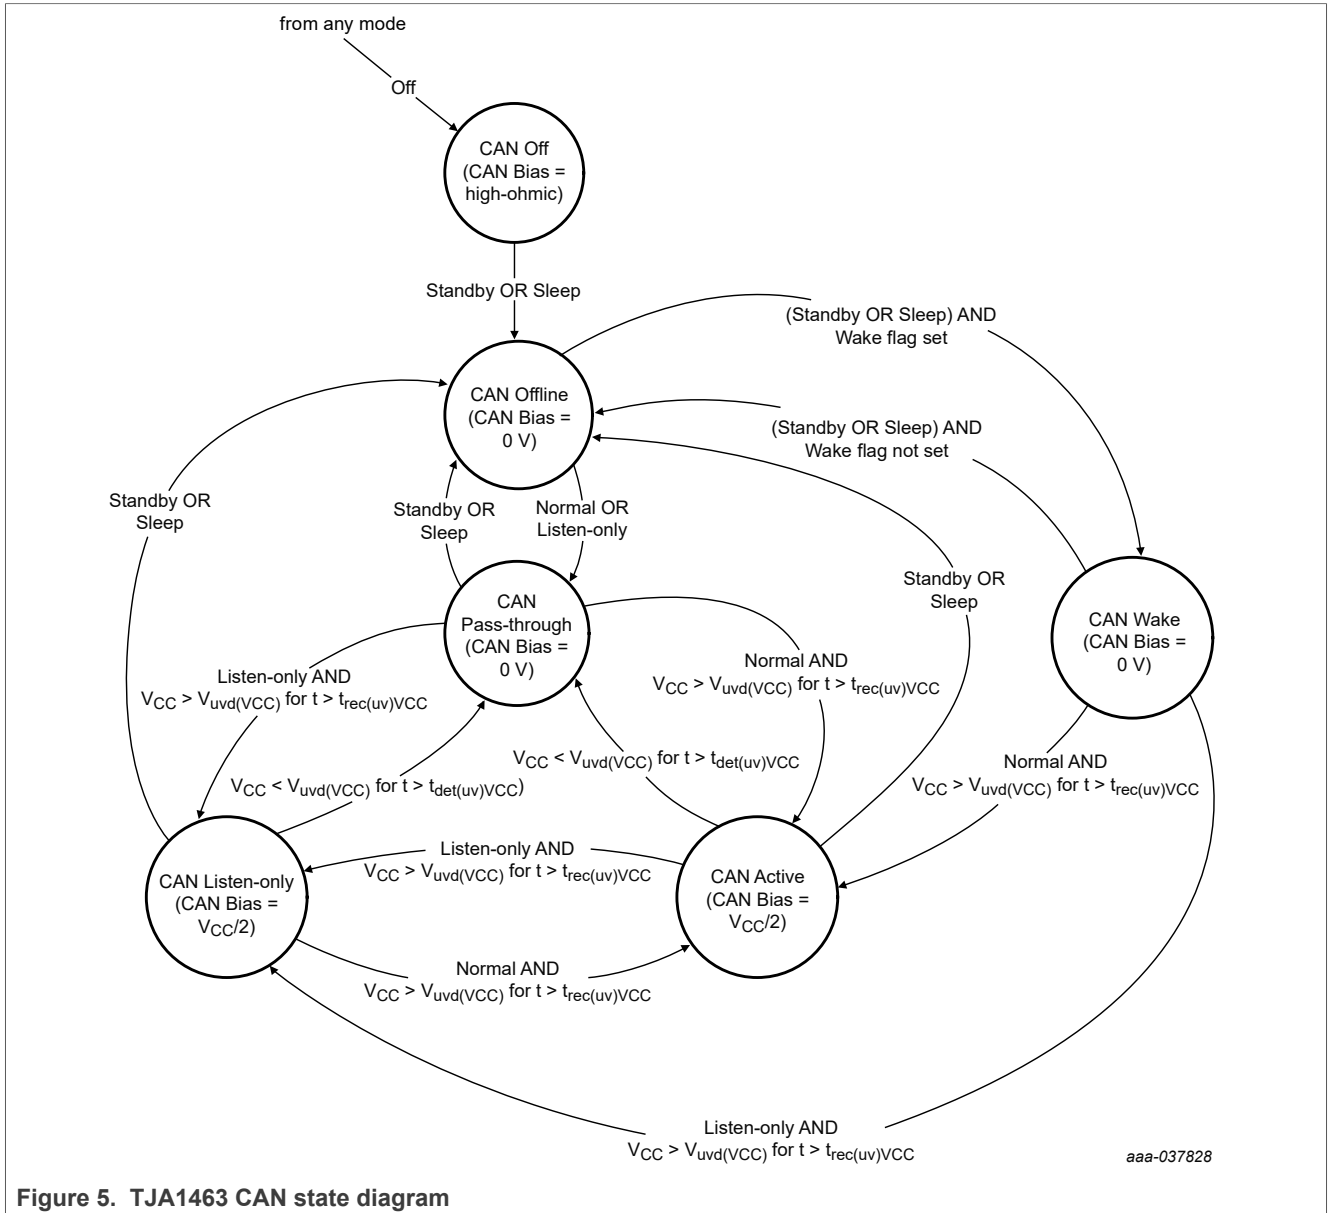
from any mode

Off

CAN Off (CAN Bias = high-ohmic)

Standby OR Sleep

(Standby OR Sleep) AND Wake flag set

CAN Offline (CAN Bias = 0 V)

(Standby OR Sleep) AND Wake flag not set

Standby OR Sleep

Standby OR Sleep

Normal OR Listen-only

Standby OR Sleep

CAN Pass-through (CAN Bias = 0 V)

CAN Wake (CAN Bias = 0 V)

Listen-only AND $V_{CC} > V_{uvd(VCC)}$ for $t > t_{rec(uv)VCC}$

Normal AND $V_{CC} > V_{uvd(VCC)}$ for $t > t_{rec(uv)VCC}$

$V_{CC} < V_{uvd(VCC)}$ for $t > t_{det(uv)VCC}$

Normal AND $V_{CC} > V_{uvd(VCC)}$ for $t > t_{rec(uv)VCC}$

$V_{CC} < V_{uvd(VCC)}$ for $t > t_{det(uv)VCC}$)

Listen-only AND $V_{CC} > V_{uvd(VCC)}$ for $t > t_{rec(uv)VCC}$

CAN Listen-only (CAN Bias = $V_{CC}/2$)

CAN Active (CAN Bias = $V_{CC}/2$)

Normal AND $V_{CC} > V_{uvd(VCC)}$ for $t > t_{rec(uv)VCC}$

Listen-only AND $V_{CC} > V_{uvd(VCC)}$ for $t > t_{rec(uv)VCC}$

aaa-037828

Figure 5. TJA1463 CAN state diagram